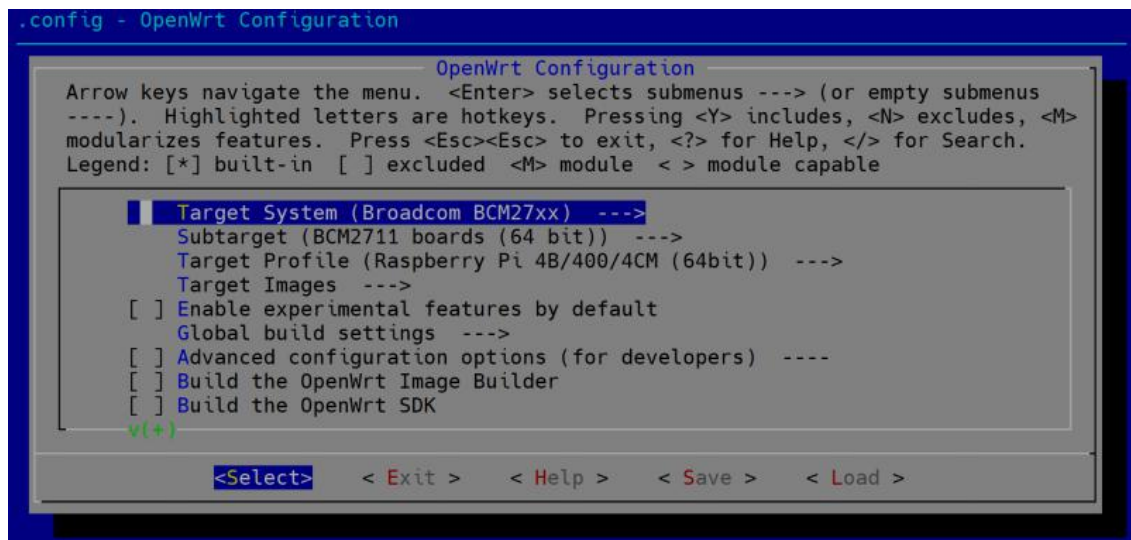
.config - OpenWrt Configuration

OpenWrt Configuration

Arrow keys navigate the menu. <Enter> selects submenus ---> (or empty submenus ----). Highlighted letters are hotkeys. Pressing <Y> includes, <N> excludes, <M> modularizes features. Press <Esc><Esc> to exit, <?> for Help, </> for Search. Legend: [*] built-in [ ] excluded <M> module < > module capable

Target System (Broadcom BCM27xx) --->
Subtarget (BCM2711 boards (64 bit)) --->
Target Profile (Raspberry Pi 4B/400/4CM (64bit)) --->
Target Images --->
[ ] Enable experimental features by default
Global build settings --->
[ ] Advanced configuration options (for developers) ----
[ ] Build the OpenWrt Image Builder
[ ] Build the OpenWrt SDK
v(+)

<Select> < Exit > < Help > < Save > < Load >